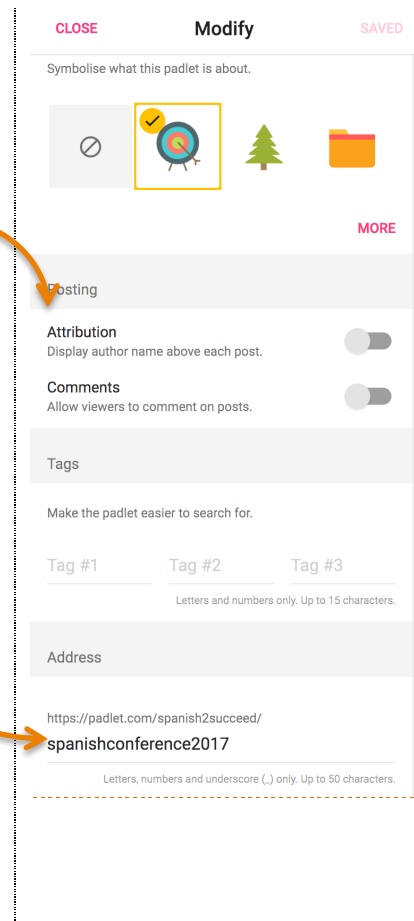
CLOSE
Modify
SAVED

Symbolise what this padlet is about.

MORE

Posting

Attribution
Display author name above each post.

Comments
Allow viewers to comment on posts.

Tags

Make the padlet easier to search for.

Tag #1
Tag #2
Tag #3

Letters and numbers only. Up to 15 characters.

Address

https://padlet.com/spanish2succeed/
spanishconference2017

Letters, numbers and underscore (_) only. Up to 50 characters.